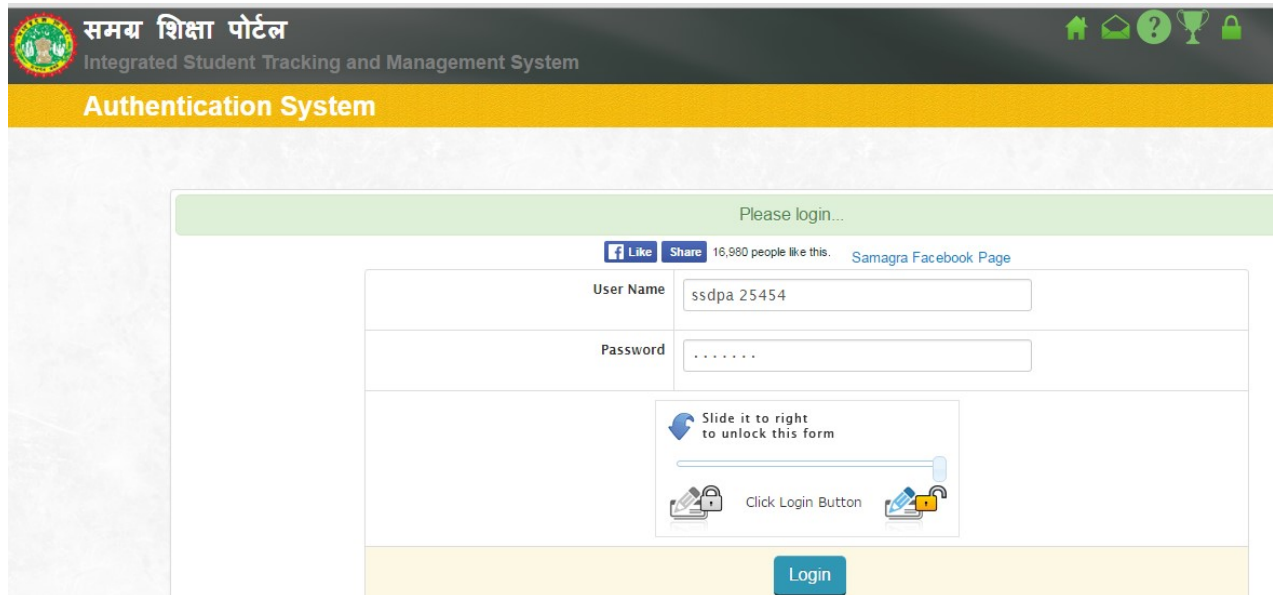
समग्र शिक्षा पोर्टल
Integrated Student Tracking and Management System

Authentication System

Please login...

Like Share 16,980 people like this. Samagra Facebook Page

| User Name | ssdpa 25454 |
|---|---|
| Password | ······· |

Slide it to right
to unlock this form

Click Login Button

Login